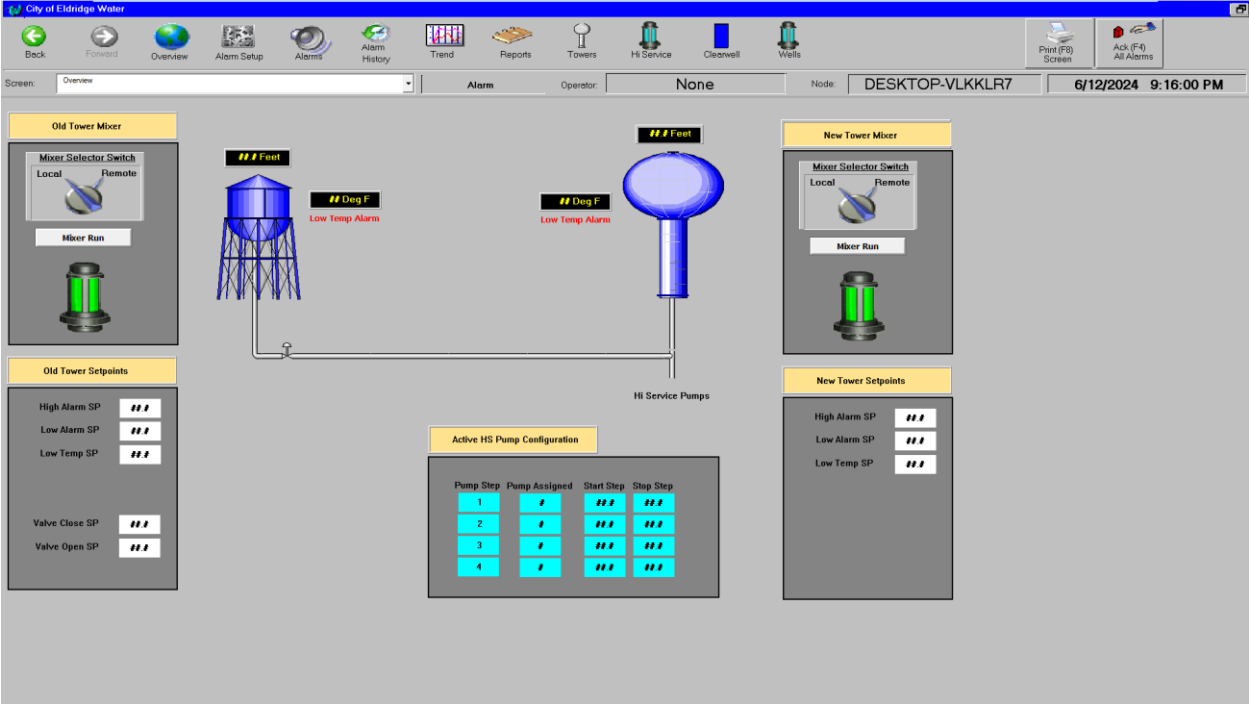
City of Eldridge Water

Back
Forward
Overview
Alarm Setup
Alarms
Alarm History
Trend
Reports
Towers
Hi Service
Clearwell
Wells
Print (F8) Screen
Ack (F4) All Alarms

Screen: Overview
Alarm
Operator: None
Node: DESKTOP-VLKKLR7
6/12/2024 9:16:00 PM

Old Tower Mixer
Mixer Selector Switch
Local
Remote
Mixer Run

Old Tower Setpoints
High Alarm SP ##.#
Low Alarm SP ##.#
Low Temp SP ##.#
Valve Close SP ##.#
Valve Open SP ##.#

##.# Feet
## Deg F
Low Temp Alarm

## Deg F
Low Temp Alarm
##.# Feet

Hi Service Pumps

Active HS Pump Configuration

| Pump Step | Pump Assigned | Start Step | Stop Step |
|---|---|---|---|
| 1 | # | ##.# | ##.# |
| 2 | # | ##.# | ##.# |
| 3 | # | ##.# | ##.# |
| 4 | # | ##.# | ##.# |

New Tower Mixer
Mixer Selector Switch
Local
Remote
Mixer Run

New Tower Setpoints
High Alarm SP ##.#
Low Alarm SP ##.#
Low Temp SP ##.#